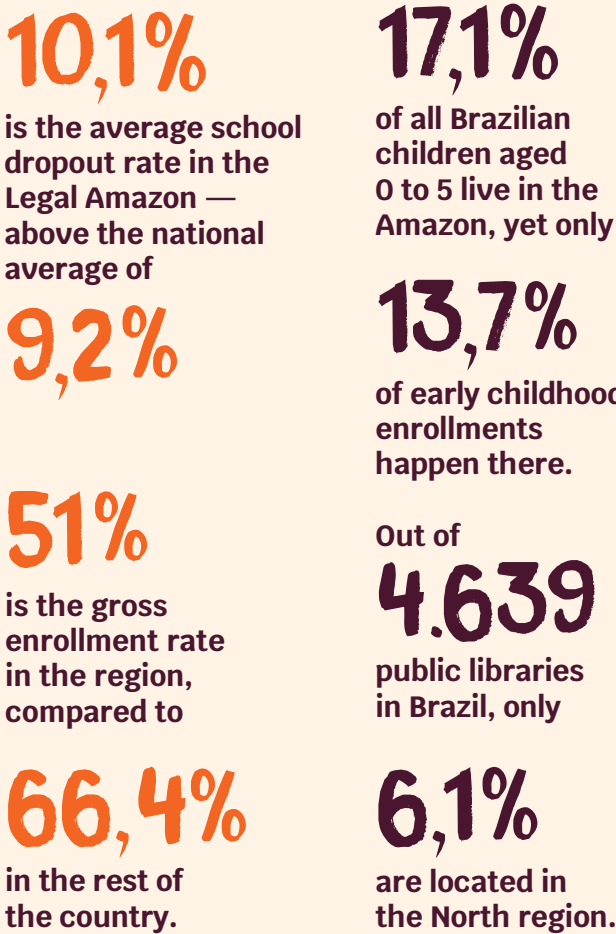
10,1%

is the average school dropout rate in the Legal Amazon — above the national average of

9,2%

51%

is the gross enrollment rate in the region, compared to

66,4%

in the rest of the country.

17,1%

of all Brazilian children aged 0 to 5 live in the Amazon, yet only

13,7%

of early childhood enrollments happen there.

Out of

4.639

public libraries in Brazil, only

6,1%

are located in the North region.